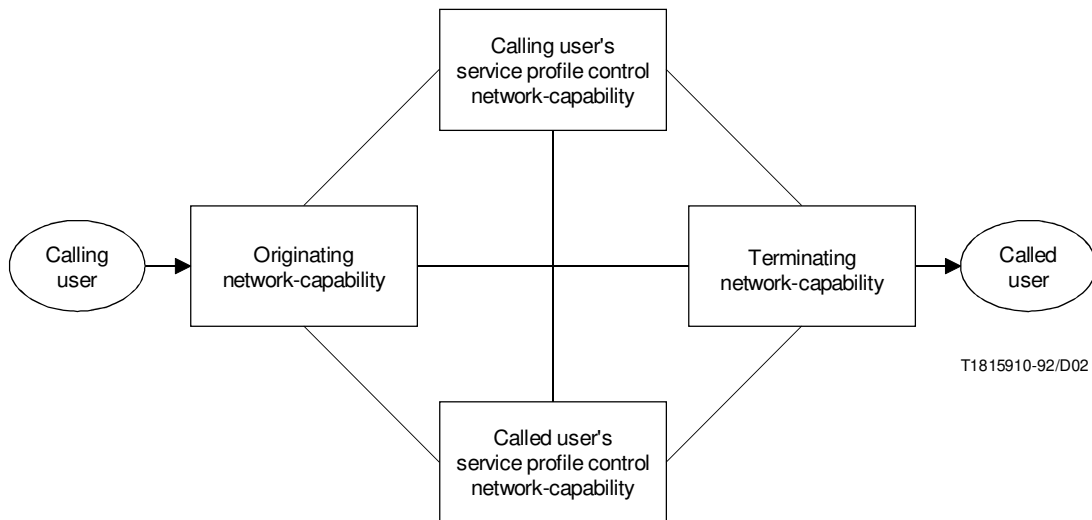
Calling user's service profile control network-capability

Calling user

Originating network-capability

Terminating network-capability

Called user

T1815910-92/D02

Called user's service profile control network-capability